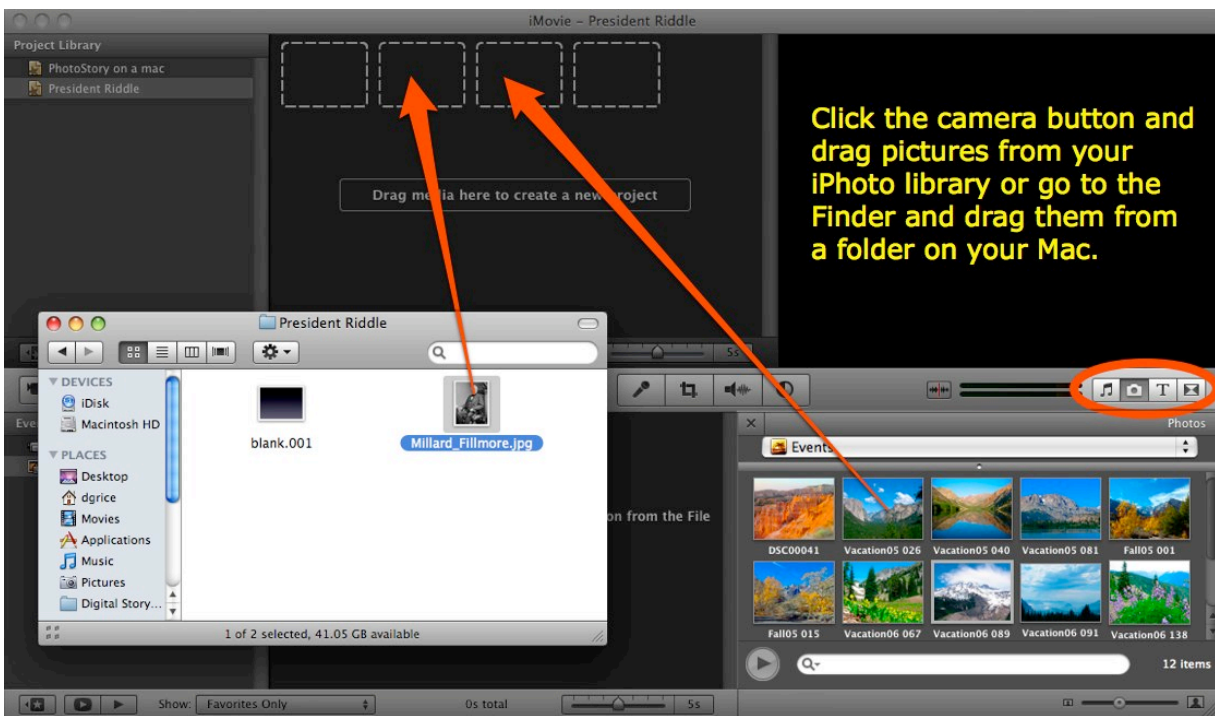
iMovie – President Riddle

Project Library
PhotoStory on a mac
President Riddle

Drag me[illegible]ia here to create a new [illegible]roject

Click the camera button and drag pictures from your iPhoto library or go to the Finder and drag them from a folder on your Mac.

President Riddle

DEVICES
iDisk
Macintosh HD
PLACES
Desktop
dgrice
Movies
Applications
Music
Pictures
Digital Story...

blank.001
Millard_Fillmore.jpg

1 of 2 selected, 41.05 GB available

5s

Eve

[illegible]on from the File

Photos
Events

DSC00041
Vacation05 026
Vacation05 040
Vacation05 081
Fall05 001
Fall05 015
Vacation06 067
Vacation06 089
Vacation06 091
Vacation06 138

12 items

Show: Favorites Only
0s total
5s